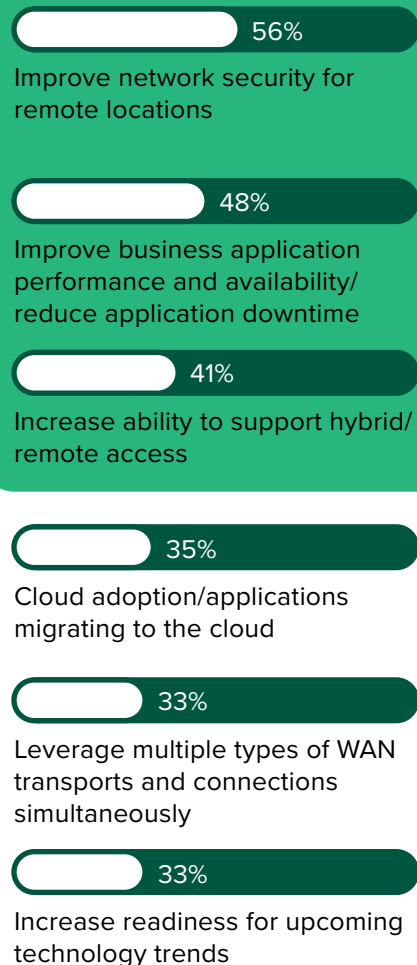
56%

Improve network security for remote locations

48%

Improve business application performance and availability/ reduce application downtime

41%

Increase ability to support hybrid/ remote access

35%

Cloud adoption/applications migrating to the cloud

33%

Leverage multiple types of WAN transports and connections simultaneously

33%

Increase readiness for upcoming technology trends